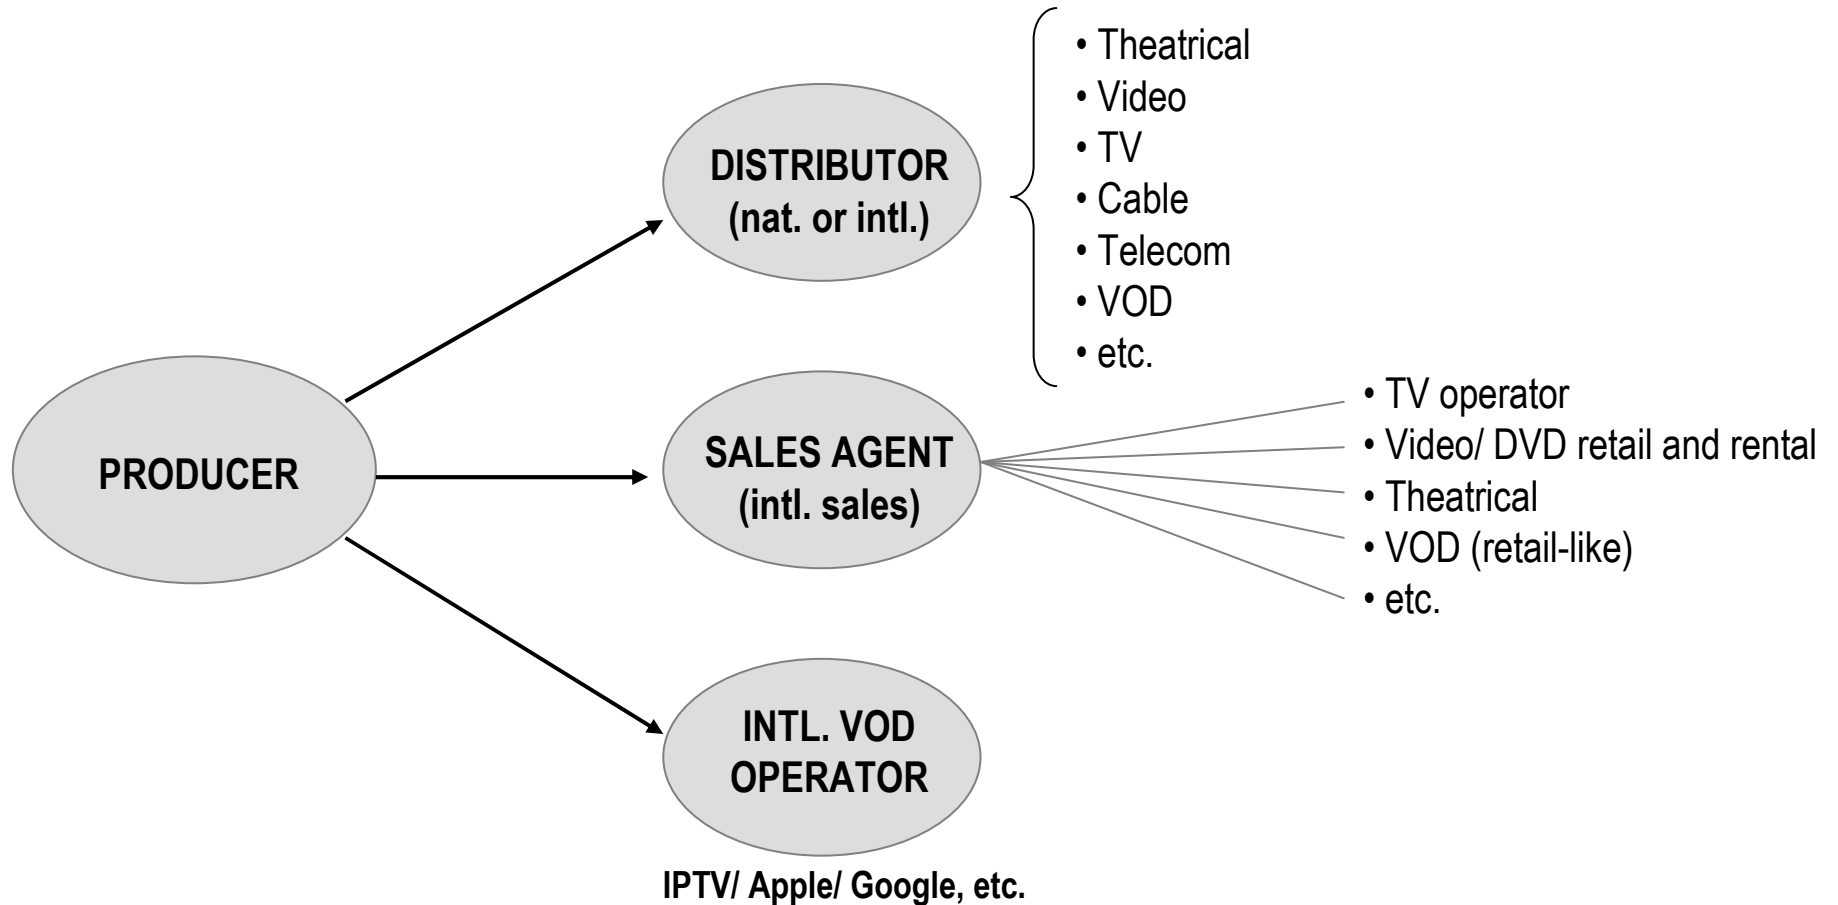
PRODUCER

DISTRIBUTOR (nat. or intl.)

• Theatrical
• Video
• TV
• Cable
• Telecom
• VOD
• etc.

SALES AGENT (intl. sales)

• TV operator
• Video/ DVD retail and rental
• Theatrical
• VOD (retail-like)
• etc.

INTL. VOD OPERATOR

IPTV/ Apple/ Google, etc.